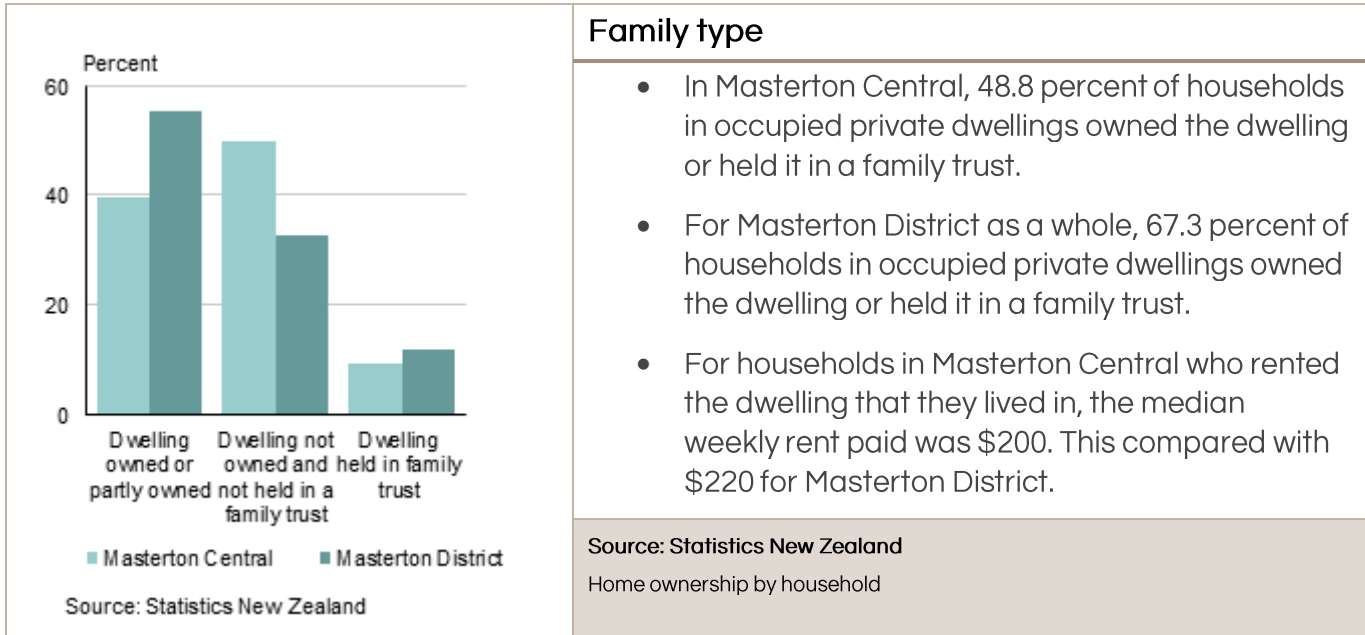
Percent

60

40

20

0

Dwelling owned or partly owned

Dwelling not owned and not held in a family trust

Dwelling held in family trust

■ Masterton Central ■ Masterton District

Source: Statistics New Zealand

Family type

- In Masterton Central, 48.8 percent of households in occupied private dwellings owned the dwelling or held it in a family trust.
- For Masterton District as a whole, 67.3 percent of households in occupied private dwellings owned the dwelling or held it in a family trust.
- For households in Masterton Central who rented the dwelling that they lived in, the median weekly rent paid was \$200. This compared with \$220 for Masterton District.

Source: Statistics New Zealand

Home ownership by household